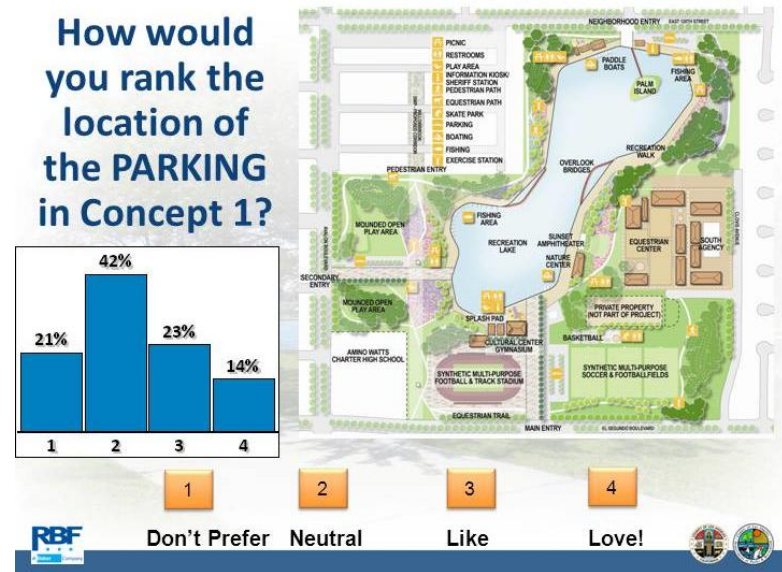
How would you rank the location of the PARKING in Concept 1?

| 1 | 2 | 3 | 4 |
|---|---|---|---|
| 21% | 42% | 23% | 14% |

NEIGHBORHOOD ENTRY EAST 130TH STREET

PICNIC
RESTROOMS
PLAY AREA
INFORMATION KIOSK/ SHERIFF STATION
PEDESTRIAN PATH
EQUESTRIAN PATH
SKATE PARK
PARKING
BOATING
FISHING
EXERCISE STATION

PADDLE BOATS
PALM ISLAND
FISHING AREA
RECREATION WALK
OVERLOOK BRIDGES
PEDESTRIAN ENTRY
MOUNDED OPEN PLAY AREA
FISHING AREA
RECREATION LAKE
SUNSET AMPHITHEATER
NATURE CENTER
EQUESTRIAN CENTER
SOUTH AGENCY
SECONDARY ENTRY
MOUNDED OPEN PLAY AREA
PRIVATE PROPERTY (NOT PART OF PROJECT)
SPLASH PAD
CULTURAL CENTER GYMNASIUM
BASKETBALL
AMINO WATTS CHARTER HIGH SCHOOL
SYNTHETIC MULTI-PURPOSE FOOTBALL & TRACK STADIUM
SYNTHETIC MULTI-PURPOSE SOCCER & FOOTBALLFIELDS
EQUESTRIAN TRAIL
MAIN ENTRY
EL SEGUNDO BOULEVARD

1 Don't Prefer
2 Neutral
3 Like
4 Love!

RBF